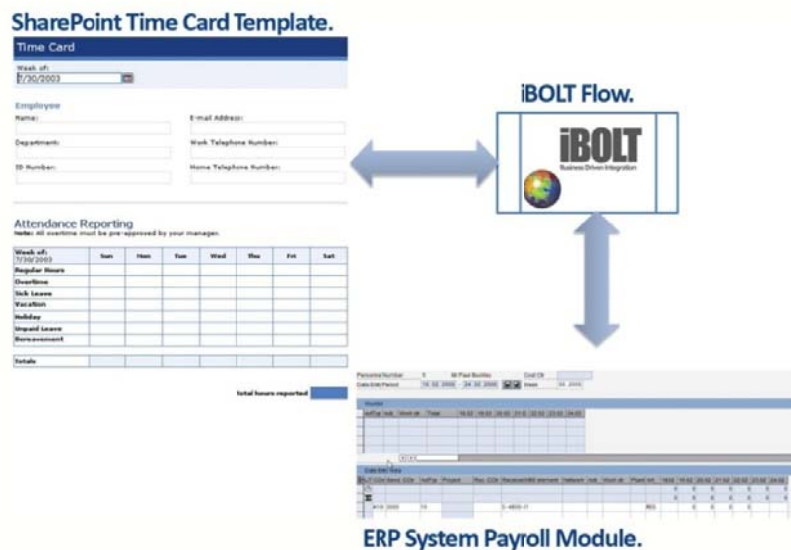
SharePoint Time Card Template.

Time Card

Week of:
7/30/2003

Employee

Name:

E-mail Address:

Department:

Work Telephone Number:

ID Number:

Home Telephone Number:

Attendance Reporting
Note: All overtime must be pre-approved by your manager.

| Week of: 7/30/2003 | Sun | Mon | Tue | Wed | Thu | Fri | Sat |
|---|---|---|---|---|---|---|---|
| Regular Hours | | | | | | | |
| Overtime | | | | | | | |
| Sick Leave | | | | | | | |
| Vacation | | | | | | | |
| Holiday | | | | | | | |
| Unpaid Leave | | | | | | | |
| Bereavement | | | | | | | |
| Totals | | | | | | | |

Total hours reported

iBOLT Flow.

iBOLT
Business Driven Integration

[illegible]

ERP System Payroll Module.